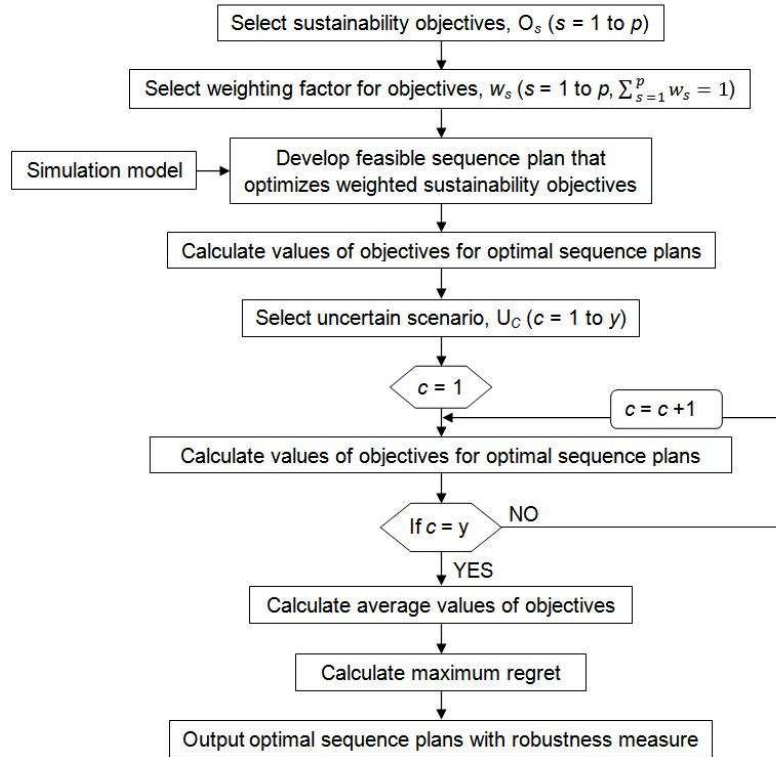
Select sustainability objectives, $O_s$ ($s$ = 1 to $p$)

Select weighting factor for objectives, $w_s$ ($s$ = 1 to $p$, $\sum_{s=1}^{p} w_s = 1$)

Simulation model

Develop feasible sequence plan that optimizes weighted sustainability objectives

Calculate values of objectives for optimal sequence plans

Select uncertain scenario, $U_C$ ($c$ = 1 to $y$)

$c$ = 1

$c$ = $c$ +1

Calculate values of objectives for optimal sequence plans

If $c$ = y

NO

YES

Calculate average values of objectives

Calculate maximum regret

Output optimal sequence plans with robustness measure